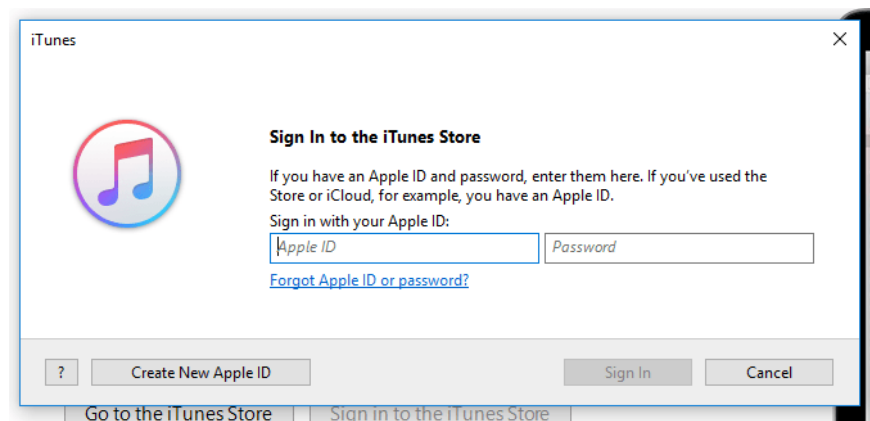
iTunes

×

Sign In to the iTunes Store

If you have an Apple ID and password, enter them here. If you've used the Store or iCloud, for example, you have an Apple ID.

Sign in with your Apple ID:

Apple ID

Password

Forgot Apple ID or password?

?

Create New Apple ID

Sign In

Cancel

Go to the iTunes Store

Sign in to the iTunes Store